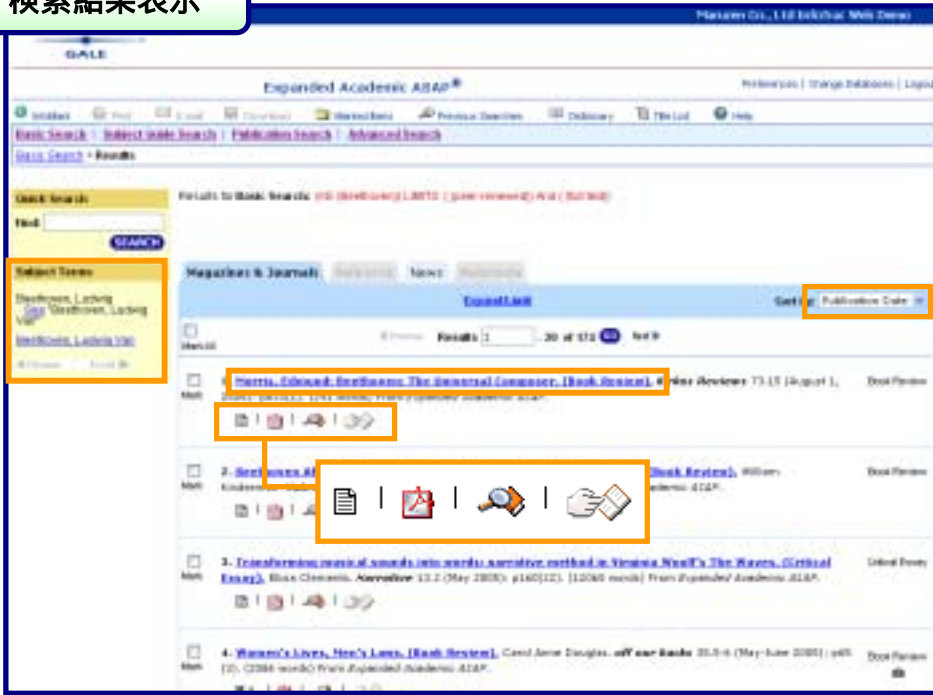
検索結果表示

Maruzen Co., Ltd Ishikawa Web Demo

GALE

Expanded Academic ASAP®

Preferences | Change Databases | Logout

Basic Search | Subject Guide Search | Publication Search | Advanced Search

Basic Search > Results

Quick Search

Find

SEARCH

Subject Terms

Beethoven, Ludwig
See "Beethoven, Ludwig Van"

Beethoven, Ludwig Van

Results for Basic Search: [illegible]

Magazines & Journals

News

Expand Limit

Sort by: Publication Date

Mark All

Results 1 - 20 of 172

1. Morris, Edmund: Beethoven: The Universal Composer. (Book Review). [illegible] Reviews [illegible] From Expanded Academic ASAP.

Book Review

2. Beethoven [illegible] (Book Review). William Kinderman. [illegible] Academic ASAP.

Book Review

3. Transforming musical sounds into words: narrative method in Virginia Woolf's The Waves. (Critical Essay). Elisa Clements. Narrative 13.2 (May 2005): p160(22). (12065 words) From Expanded Academic ASAP.

Critical Essay

4. Women's Lives, Men's Laws. (Book Review). Carol Anne Douglas. off our backs 35.5-6 (May-June 2005): p65 (2). (2086 words) From Expanded Academic ASAP.

Book Review